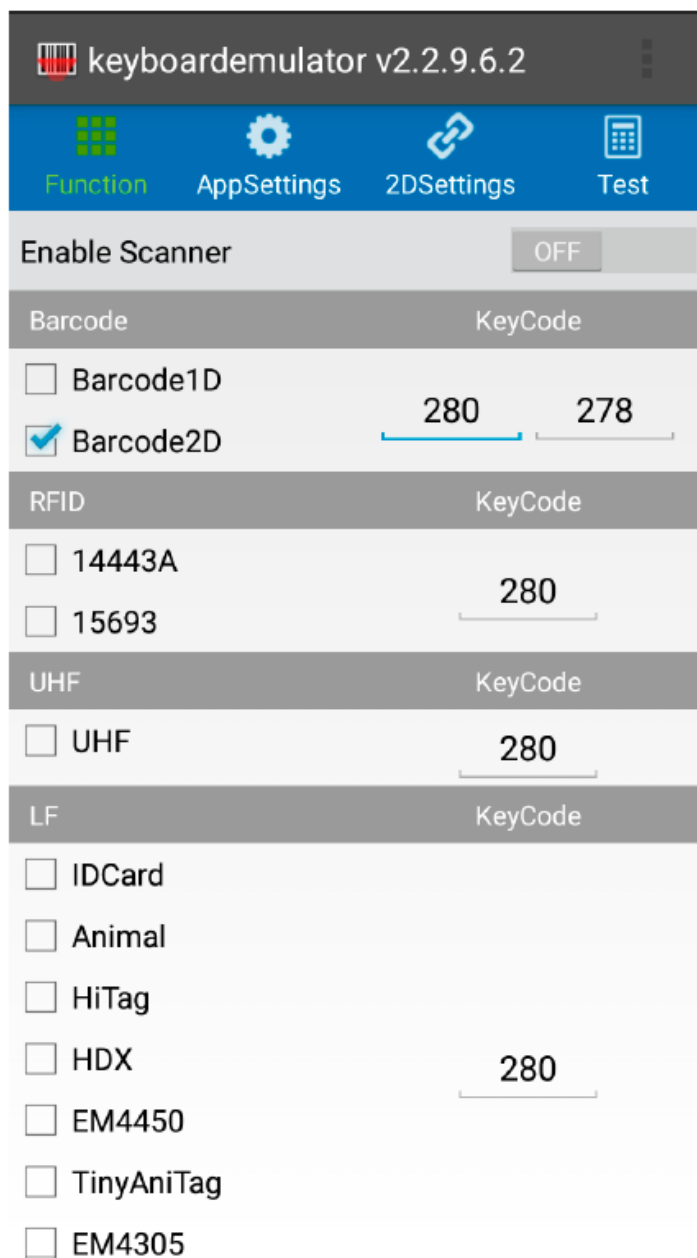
keyboardemulator v2.2.9.6.2

Function AppSettings 2DSettings Test

Enable Scanner OFF

| Barcode | KeyCode |
|---|---|
| Barcode1D | 280 278 |
| Barcode2D | |

| RFID | KeyCode |
|---|---|
| 14443A | 280 |
| 15693 | |

| UHF | KeyCode |
|---|---|
| UHF | 280 |

| LF | KeyCode |
|---|---|
| IDCard | |
| Animal | |
| HiTag | |
| HDX | 280 |
| EM4450 | |
| TinyAniTag | |
| EM4305 | |